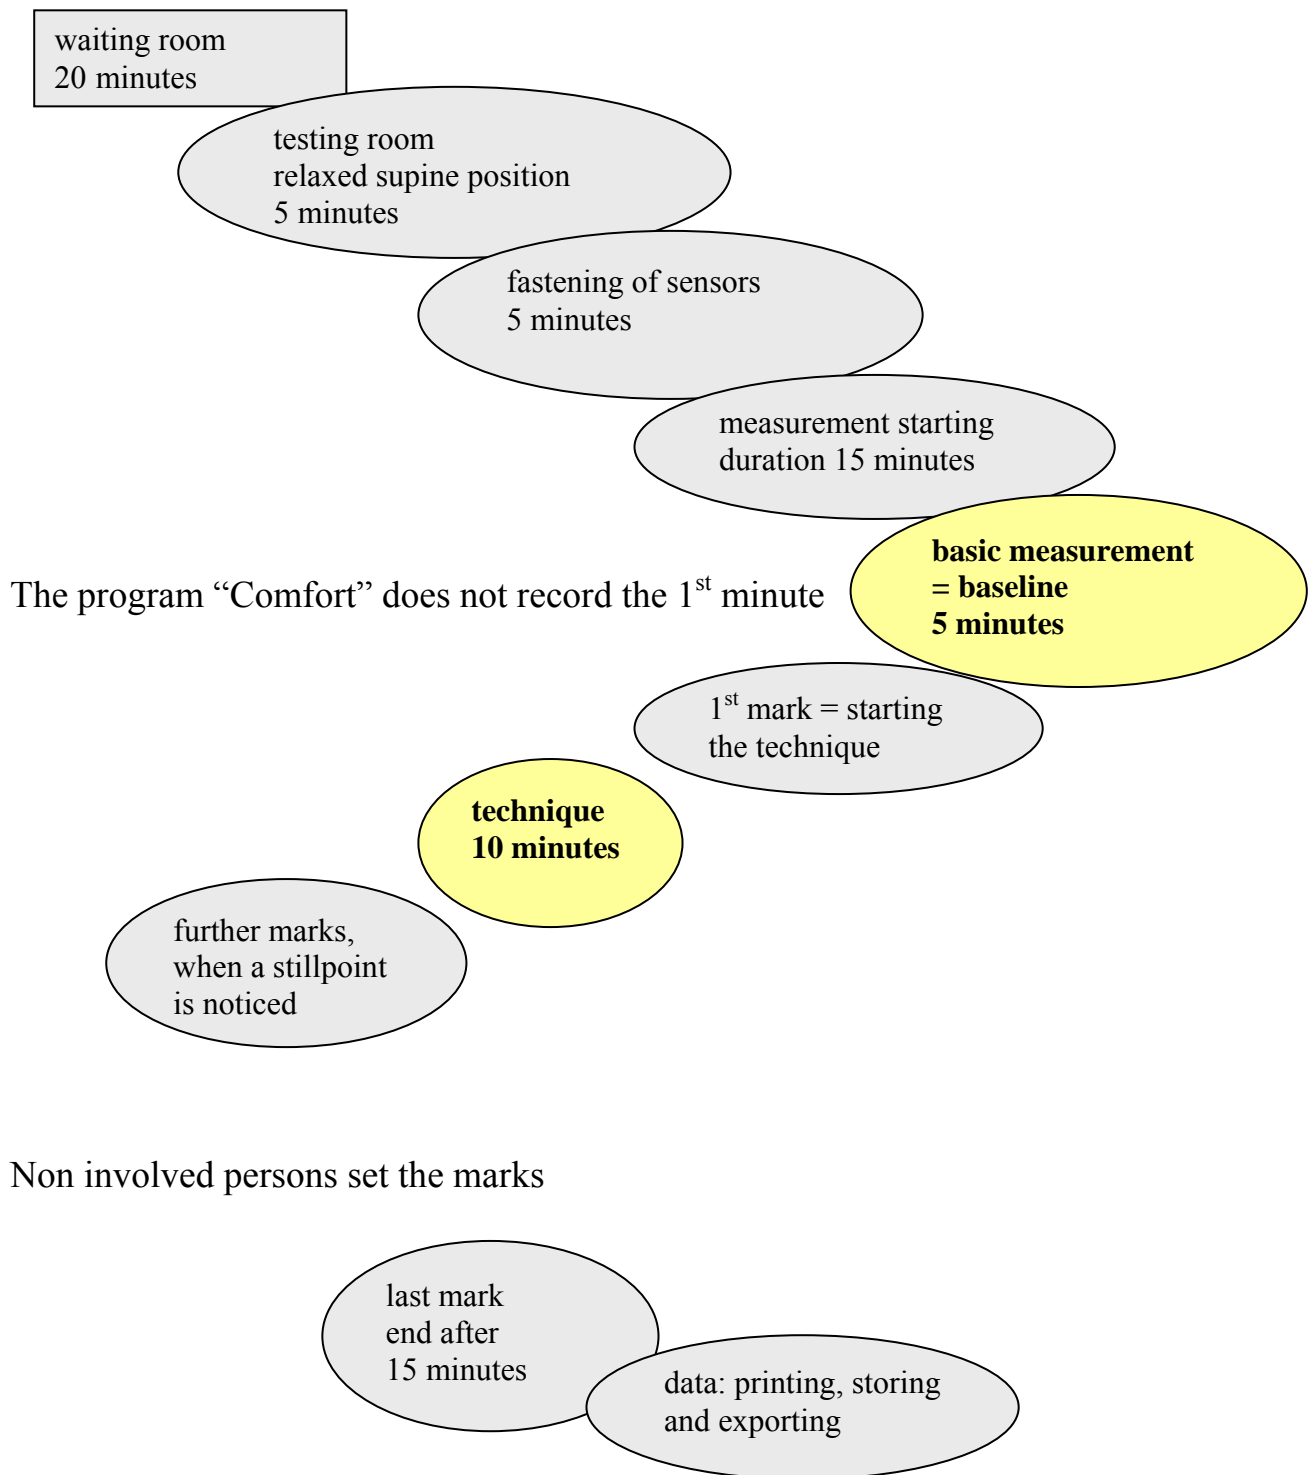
waiting room
20 minutes

testing room
relaxed supine position
5 minutes

fastening of sensors
5 minutes

measurement starting
duration 15 minutes

The program “Comfort” does not record the 1$^{st}$ minute

**basic measurement**
**= baseline**
**5 minutes**

1$^{st}$ mark = starting
the technique

**technique**
**10 minutes**

further marks,
when a stillpoint
is noticed

Non involved persons set the marks

last mark
end after
15 minutes

data: printing, storing
and exporting